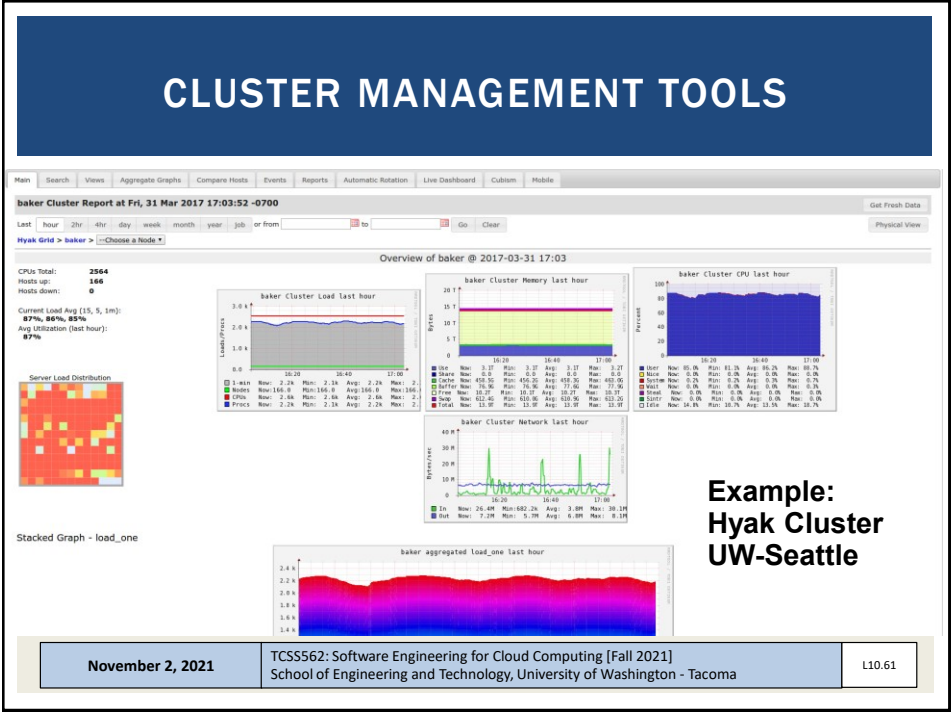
CLUSTER MANAGEMENT TOOLS

Main | Search | Views | Aggregate Graphs | Compare Hosts | Events | Reports | Automatic Rotation | Live Dashboard | Cubism | Mobile

baker Cluster Report at Fri, 31 Mar 2017 17:03:52 -0700

Get Fresh Data

Last hour 2hr 4hr day week month year job or from to Go Clear

Physical View

Hyak Grid > baker > --Choose a Node

Overview of baker @ 2017-03-31 17:03

CPUs Total: 2564
Hosts up: 166
Hosts down: 0

Current Load Avg (15, 5, 1m): 87%, 86%, 85%
Avg Utilization (last hour): 87%

Server Load Distribution

baker Cluster Load last hour

3.0 k
2.0 k
1.0 k
0.0
16:20 16:40 17:00

Loads/Procs

1-min Now: 2.2k Min: 2.1k Avg: 2.2k Max: 2.
Nodes Now: 166.0 Min: 166.0 Avg: 166.0 Max: 166.
CPUs Now: 2.6k Min: 2.6k Avg: 2.6k Max: 2.
Procs Now: 2.2k Min: 2.1k Avg: 2.2k Max: 2.

baker Cluster Memory last hour

20 T
15 T
10 T
5 T
0
16:20 16:40 17:00

Bytes

Use Now: 3.1T Min: 3.1T Avg: 3.1T Max: 3.2T
Share Now: 0.0 Min: 0.0 Avg: 0.0 Max: 0.0
Cache Now: 458.5G Min: 456.2G Avg: 458.3G Max: 463.0G
Buffer Now: 76.9G Min: 76.9G Avg: 77.6G Max: 77.9G
Free Now: 10.3T Min: 10.3T Avg: 10.3T Max: 10.3T
Swap Now: 612.4G Min: 610.9G Avg: 610.9G Max: 613.2G
Total Now: 13.9T Min: 13.9T Avg: 13.9T Max: 13.9T

baker Cluster CPU last hour

100
80
60
40
20
0
16:20 16:40 17:00

Percent

User Now: 85.0% Min: 81.1% Avg: 86.2% Max: 88.7%
Nice Now: 0.0% Min: 0.0% Avg: 0.0% Max: 0.0%
System Now: 0.2% Min: 0.2% Avg: 0.3% Max: 0.7%
Wait Now: 0.0% Min: 0.0% Avg: 0.0% Max: 0.3%
Steal Now: 0.0% Min: 0.0% Avg: 0.0% Max: 0.0%
Sintr Now: 0.0% Min: 0.0% Avg: 0.0% Max: 0.0%
Idle Now: 14.8% Min: 10.7% Avg: 13.5% Max: 18.7%

baker Cluster Network last hour

40 M
30 M
20 M
10 M
0
16:20 16:40 17:00

Bytes/sec

In Now: 26.4M Min: 682.2k Avg: 3.8M Max: 30.1M
Out Now: 7.2M Min: 5.7M Avg: 6.8M Max: 8.1M

Example:
Hyak Cluster
UW-Seattle

Stacked Graph - load_one

baker aggregated load_one last hour

2.4 k
2.2 k
2.0 k
1.8 k
1.6 k
1.4 k

November 2, 2021

TCSS562: Software Engineering for Cloud Computing [Fall 2021]
School of Engineering and Technology, University of Washington - Tacoma

L10.61